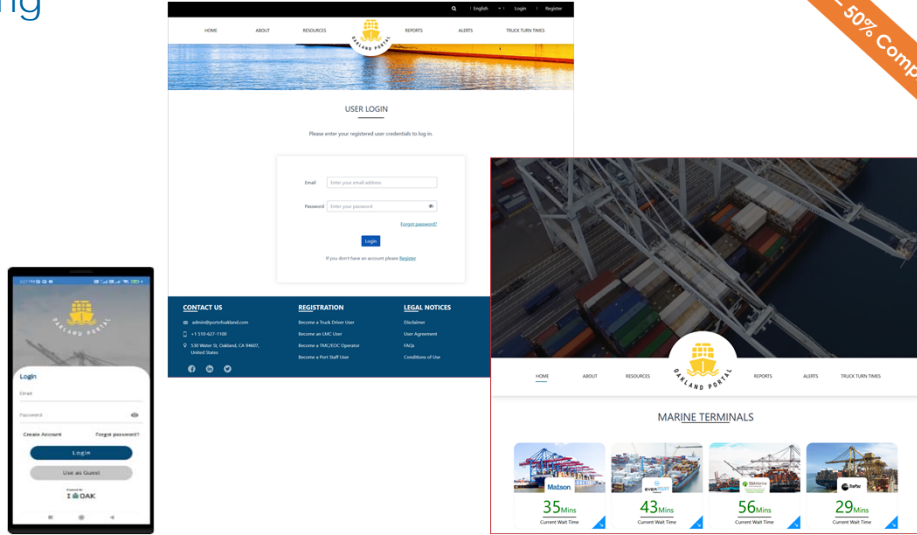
ng

50% Comp

English Login Register

HOME ABOUT RESOURCES OAKLAND PORTAL REPORTS ALERTS TRUCK TURN TIMES

USER LOGIN

Please enter your registered user credentials to log in.

Email Enter your email address

Password Enter your password

Forgot password?

Login

If you don't have an account please Register

CONTACT US
admin@portofoakland.com
+1 510-627-1100
530 Water St, Oakland, CA 94607, United States

REGISTRATION
Become a Truck Driver User
Become an LMC User
Become a TMC/EOC Operator
Become a Port Staff User

LEGAL NOTICES
Disclaimer
User Agreement
FAQs
Conditions of Use

OAKLAND PORTAL

Login
Email
Password
Create Account Forgot password?
Login
Use as Guest
I OAK

HOME ABOUT RESOURCES OAKLAND PORTAL REPORTS ALERTS TRUCK TURN TIMES

MARINE TERMINALS

Matson
35Mins
Current Wait Time

43Mins
Current Wait Time

56Mins
Current Wait Time

29Mins
Current Wait Time